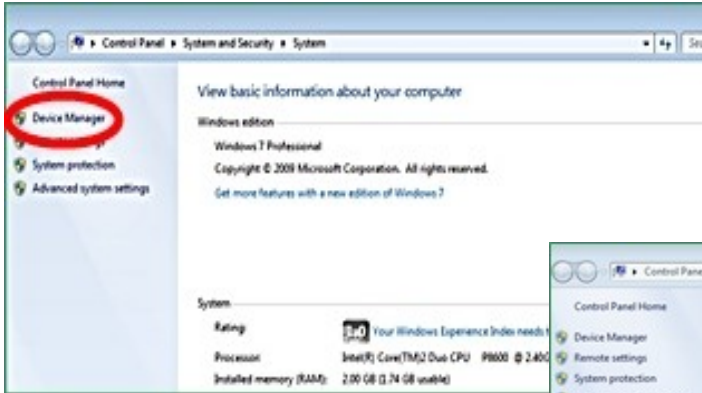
▸ Control Panel ▸ System and Security ▸ System

Se

Control Panel Home

Device Manager

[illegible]

System protection

Advanced system settings

View basic information about your computer

Windows edition

Windows 7 Professional

Copyright © 2009 Microsoft Corporation. All rights reserved.

Get more features with a new edition of Windows 7

System

Rating

5.0 Your Windows Experience Index needs t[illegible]

Processor

Intel(R) Core(TM)2 Duo CPU P8600 @ 2.40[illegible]

Installed memory (RAM):

2.00 GB (1.74 GB usable)

▸ Control Pane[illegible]

Control Panel Home

Device Manager

Remote settings

System protection